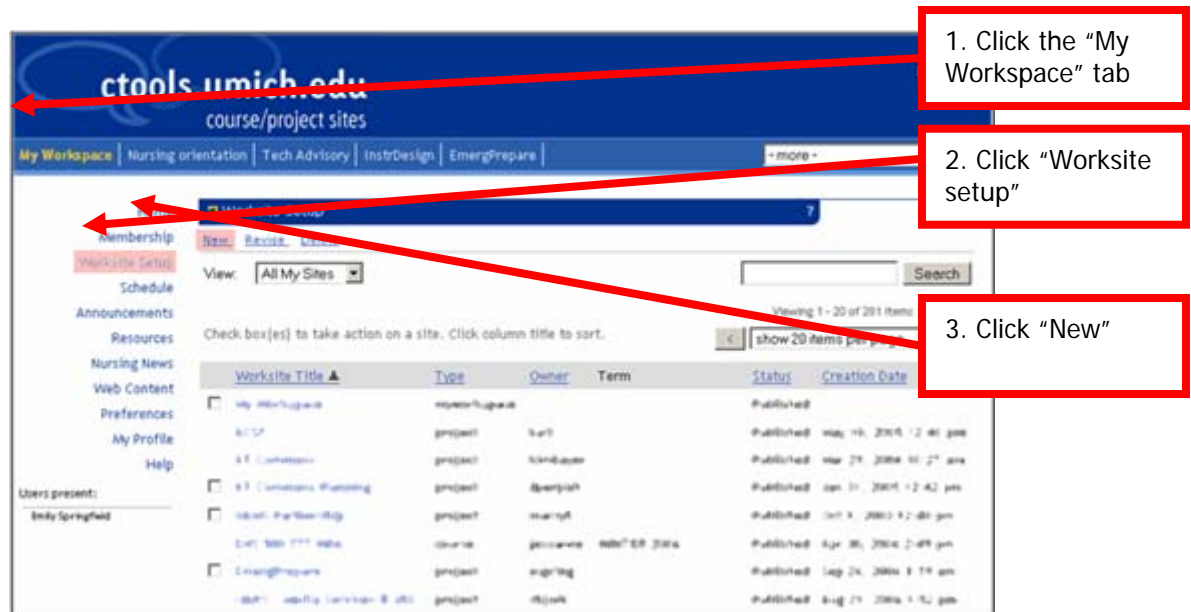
ctools.umich.edu
course/project sites

My Workspace | Nursing orientation | Tech Advisory | InstrDesign | EmergPrepare |
- more -

1. Click the "My Workspace" tab

2. Click "Worksite setup"

3. Click "New"

Membership
Worksite Setup
Schedule
Announcements
Resources
Nursing News
Web Content
Preferences
My Profile
Help

Users present:
Emily Springfield

Worksite Setup

New Revise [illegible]

View: All My Sites

Search

Viewing 1 - 20 of 281 items

Check box(es) to take action on a site. Click column title to sort.

< show 20 items per page

| | Worksite Title ▲ | Type | Owner | Term | Status | Creation Date |
|---|---|---|---|---|---|---|
| ☐ | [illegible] | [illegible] | | | Published | |
| | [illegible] | project | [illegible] | | Published | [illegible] |
| | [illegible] | project | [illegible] | | Published | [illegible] |
| ☐ | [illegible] | project | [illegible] | | Published | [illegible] |
| ☐ | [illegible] | project | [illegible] | | Published | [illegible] |
| | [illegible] | course | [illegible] | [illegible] | Published | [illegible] |
| ☐ | EmergPrepare | project | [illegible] | | Published | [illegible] |
| | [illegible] | project | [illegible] | | Published | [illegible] |